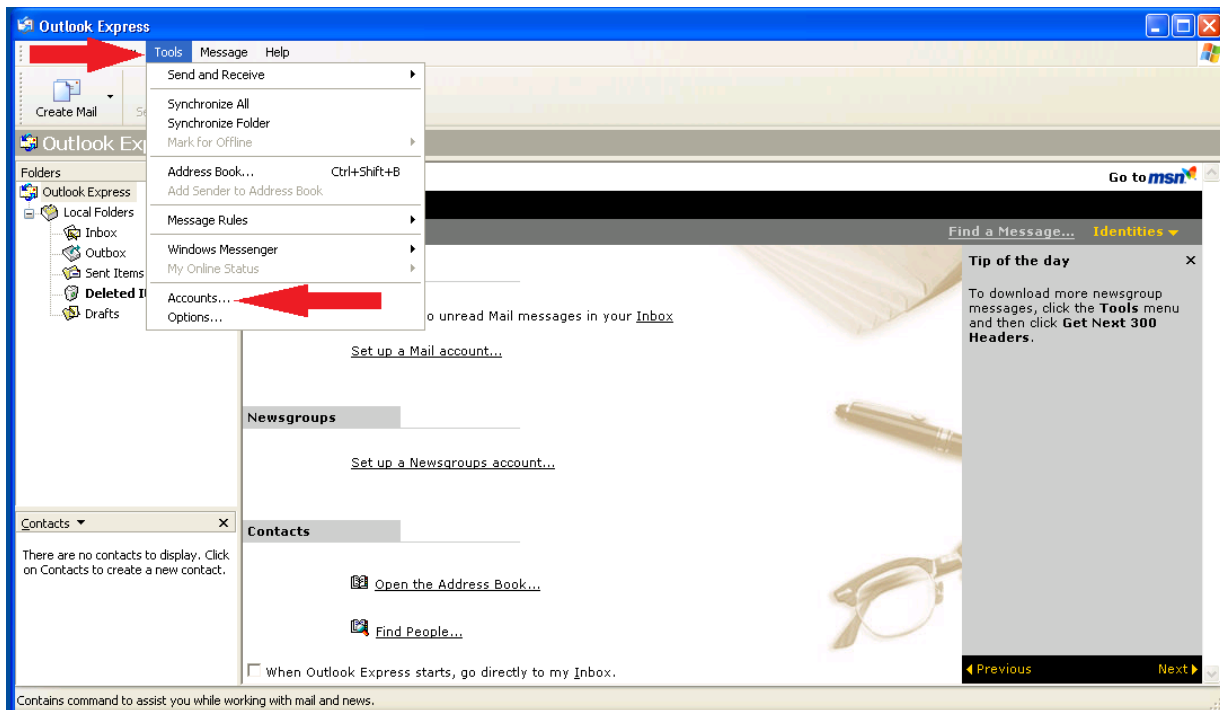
Outlook Express

Tools Message Help

Create Mail

Outlook Ex

Folders

Outlook Express
Local Folders
Inbox
Outbox
Sent Items
Deleted It
Drafts

Send and Receive
Synchronize All
Synchronize Folder
Mark for Offline
Address Book... Ctrl+Shift+B
Add Sender to Address Book
Message Rules
Windows Messenger
My Online Status
Accounts...
Options...

Go to msn

Find a Message... Identities

o unread Mail messages in your Inbox

Set up a Mail account...

Newsgroups

Set up a Newsgroups account...

Contacts

Open the Address Book...

Find People...

When Outlook Express starts, go directly to my Inbox.

Tip of the day

To download more newsgroup messages, click the Tools menu and then click Get Next 300 Headers.

Previous Next

Contacts

There are no contacts to display. Click on Contacts to create a new contact.

Contains command to assist you while working with mail and news.